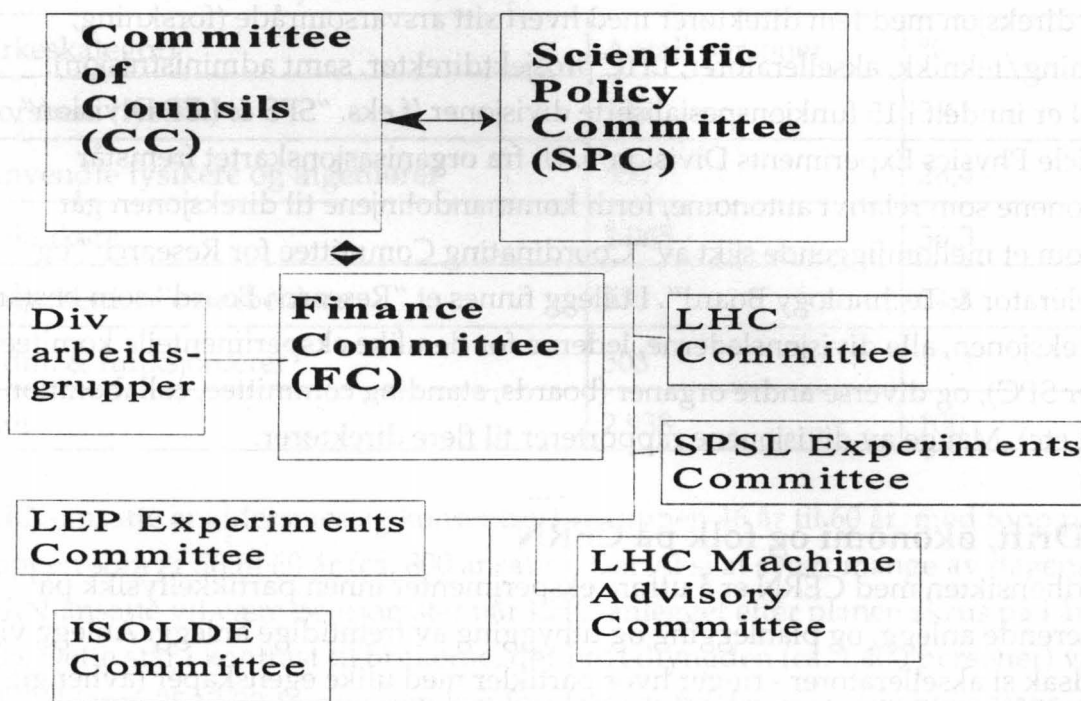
Committee of Counsils (CC)

Scientific Policy Committee (SPC)

Div arbeidsgrupper

Finance Committee (FC)

LHC Committee

SPSL Experiments Committee

LEP Experiments Committee

LHC Machine Advisory Committee

ISOLDE Committee